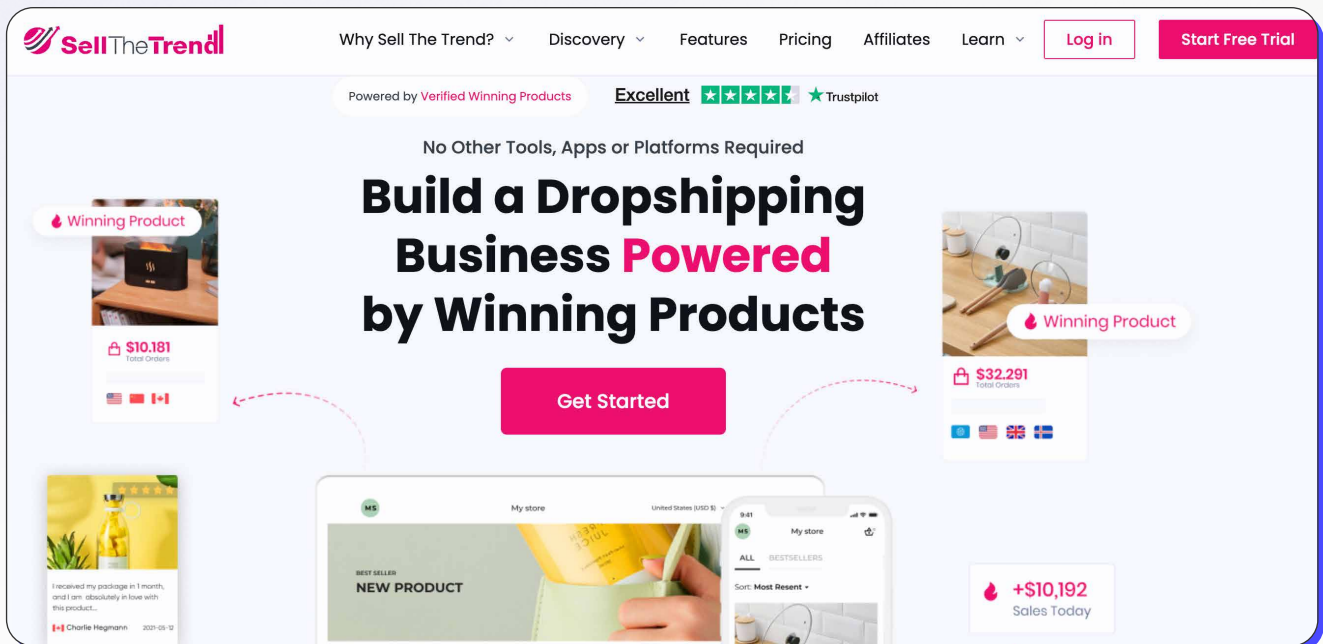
SellTheTrend

Why Sell The Trend? Discovery Features Pricing Affiliates Learn Log in Start Free Trial

Powered by Verified Winning Products

Excellent ★Trustpilot

No Other Tools, Apps or Platforms Required

Build a Dropshipping Business Powered by Winning Products

Get Started

Winning Product

$10,181
Total Orders

Winning Product

$32,291
Total Orders

I received my package in 1 month, and I am absolutely in love with this product...

Charlie Hegmann 2021-05-12

MS My store United States (USD $)

BEST SELLER
NEW PRODUCT

9:41
MS My store
ALL BESTSELLERS
Sort: Most Resent

+$10,192
Sales Today